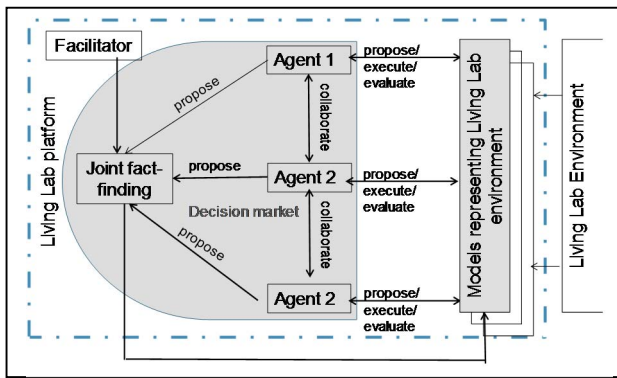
Facilitator

Living Lab platform

Agent 1

propose

collaborate

Joint fact-finding

propose

Agent 2

Decision market

propose

collaborate

Agent 2

propose/ execute/ evaluate

propose/ execute/ evaluate

propose/ execute/ evaluate

Models representing Living Lab environment

Living Lab Environment